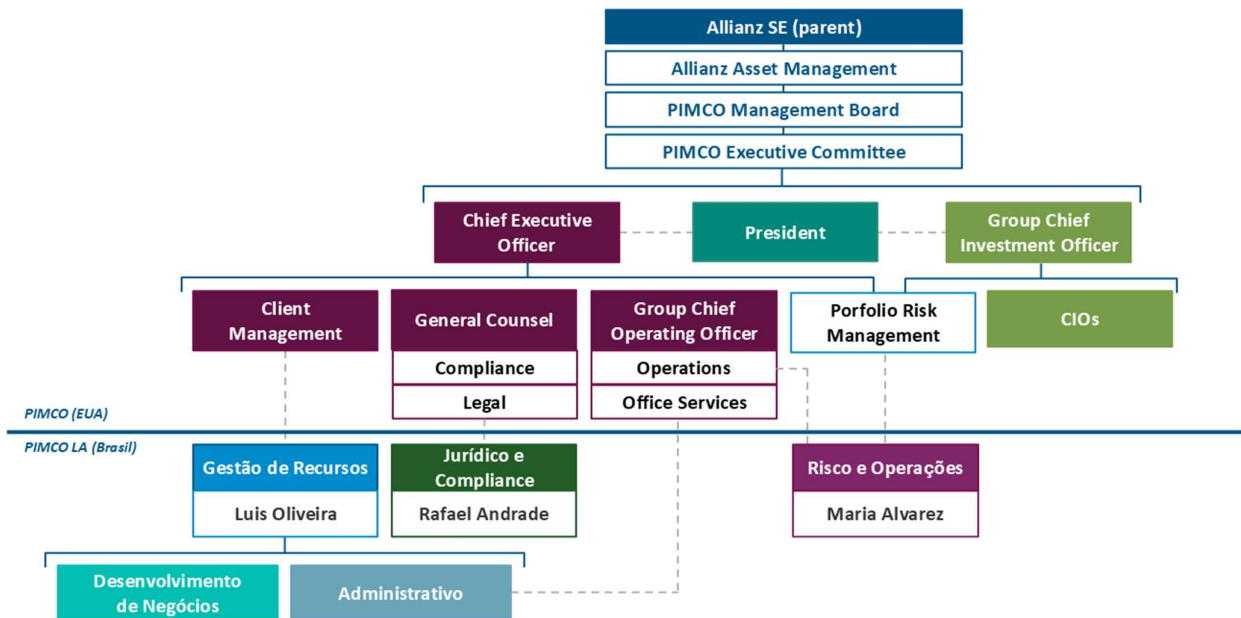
Allianz SE (parent)

Allianz Asset Management

PIMCO Management Board

PIMCO Executive Committee

Chief Executive Officer

President

Group Chief Investment Officer

Client Management

General Counsel

Compliance

Legal

Group Chief Operating Officer

Operations

Office Services

Porfolio Risk Management

CIOs

PIMCO (EUA)

PIMCO LA (Brasil)

Gestão de Recursos

Luis Oliveira

Jurídico e Compliance

Rafael Andrade

Risco e Operações

Maria Alvarez

Desenvolvimento de Negócios

Administrativo